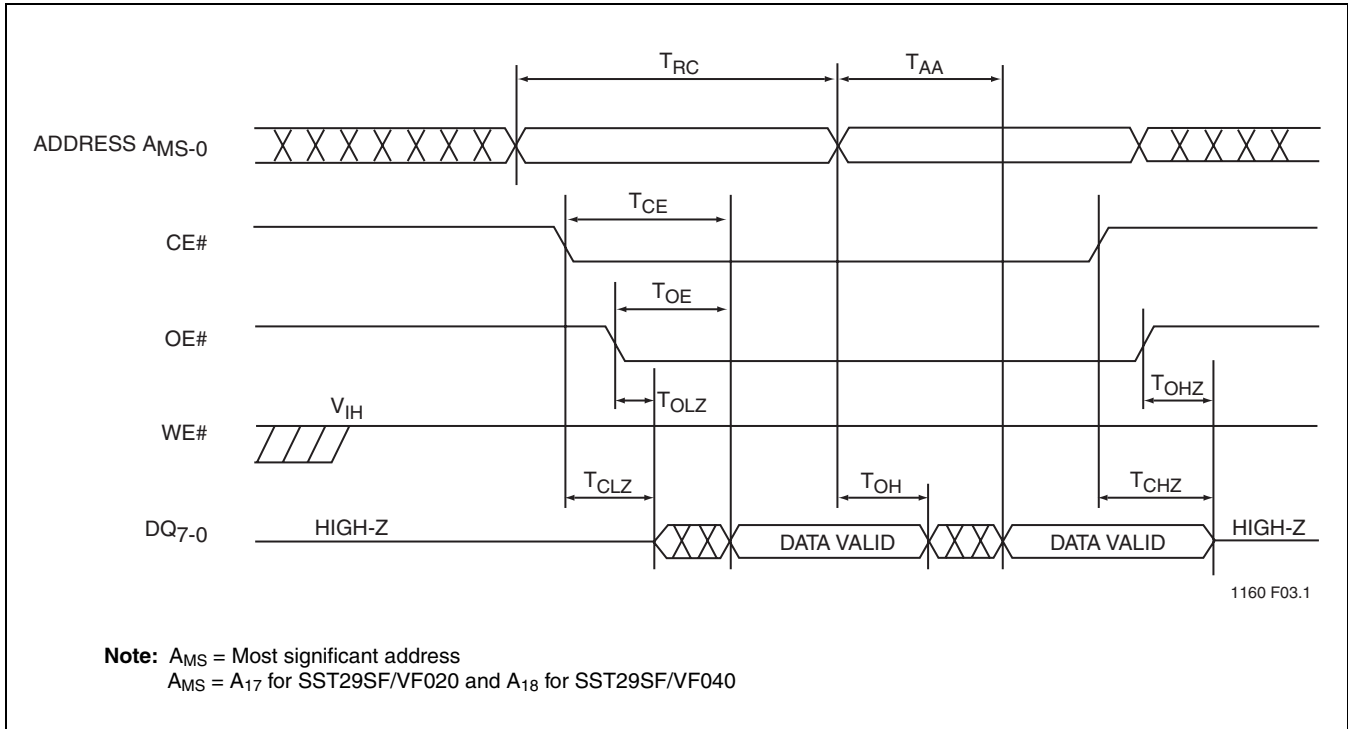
$T_{RC}$

$T_{AA}$

ADDRESS $A_{MS-0}$

$T_{CE}$

CE#

$T_{OE}$

OE#

$T_{OHZ}$

$T_{OLZ}$

$V_{IH}$

WE#

$T_{CLZ}$

$T_{OH}$

$T_{CHZ}$

$DQ_{7-0}$

HIGH-Z

DATA VALID

DATA VALID

HIGH-Z

1160 F03.1

**Note:** $A_{MS}$ = Most significant address
$A_{MS}$ = $A_{17}$ for SST29SF/VF020 and $A_{18}$ for SST29SF/VF040